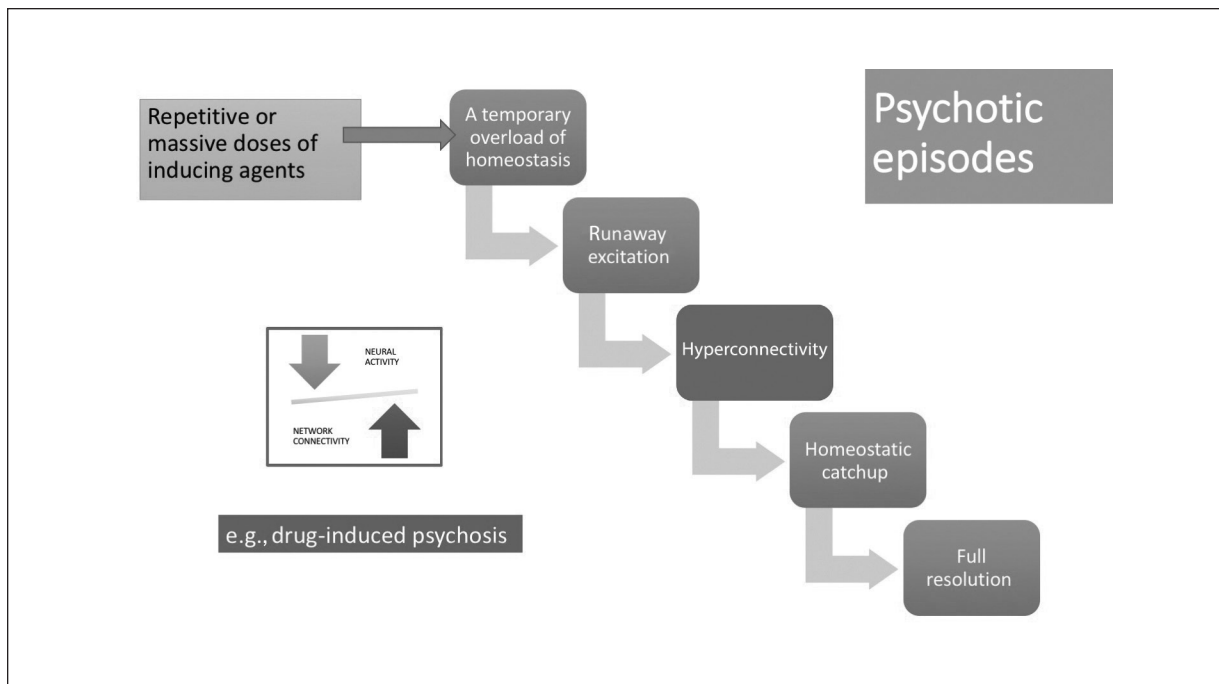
Repetitive or massive doses of inducing agents

A temporary overload of homeostasis

Psychotic episodes

Runaway excitation

Hyperconnectivity

Homeostatic catchup

Full resolution

NEURAL ACTIVITY

NETWORK CONNECTIVITY

e.g., drug-induced psychosis